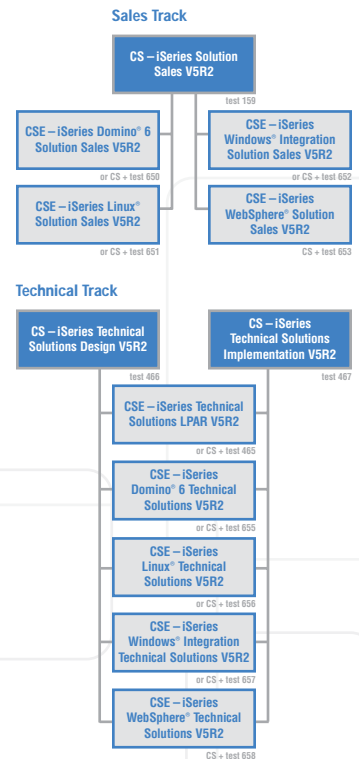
Sales Track

CS – iSeries Solution Sales V5R2

test 159

CSE – iSeries Domino® 6 Solution Sales V5R2

or CS + test 650

CSE – iSeries Windows® Integration Solution Sales V5R2

or CS + test 652

CSE – iSeries Linux® Solution Sales V5R2

or CS + test 651

CSE – iSeries WebSphere® Solution Sales V5R2

CS + test 653

Technical Track

CS – iSeries Technical Solutions Design V5R2

test 466

CS – iSeries Technical Solutions Implementation V5R2

test 467

CSE – iSeries Technical Solutions LPAR V5R2

or CS + test 465

CSE – iSeries Domino® 6 Technical Solutions V5R2

or CS + test 655

CSE – iSeries Linux® Technical Solutions V5R2

or CS + test 656

CSE – iSeries Windows® Integration Technical Solutions V5R2

or CS + test 657

CSE – iSeries WebSphere® Technical Solutions V5R2

CS + test 658